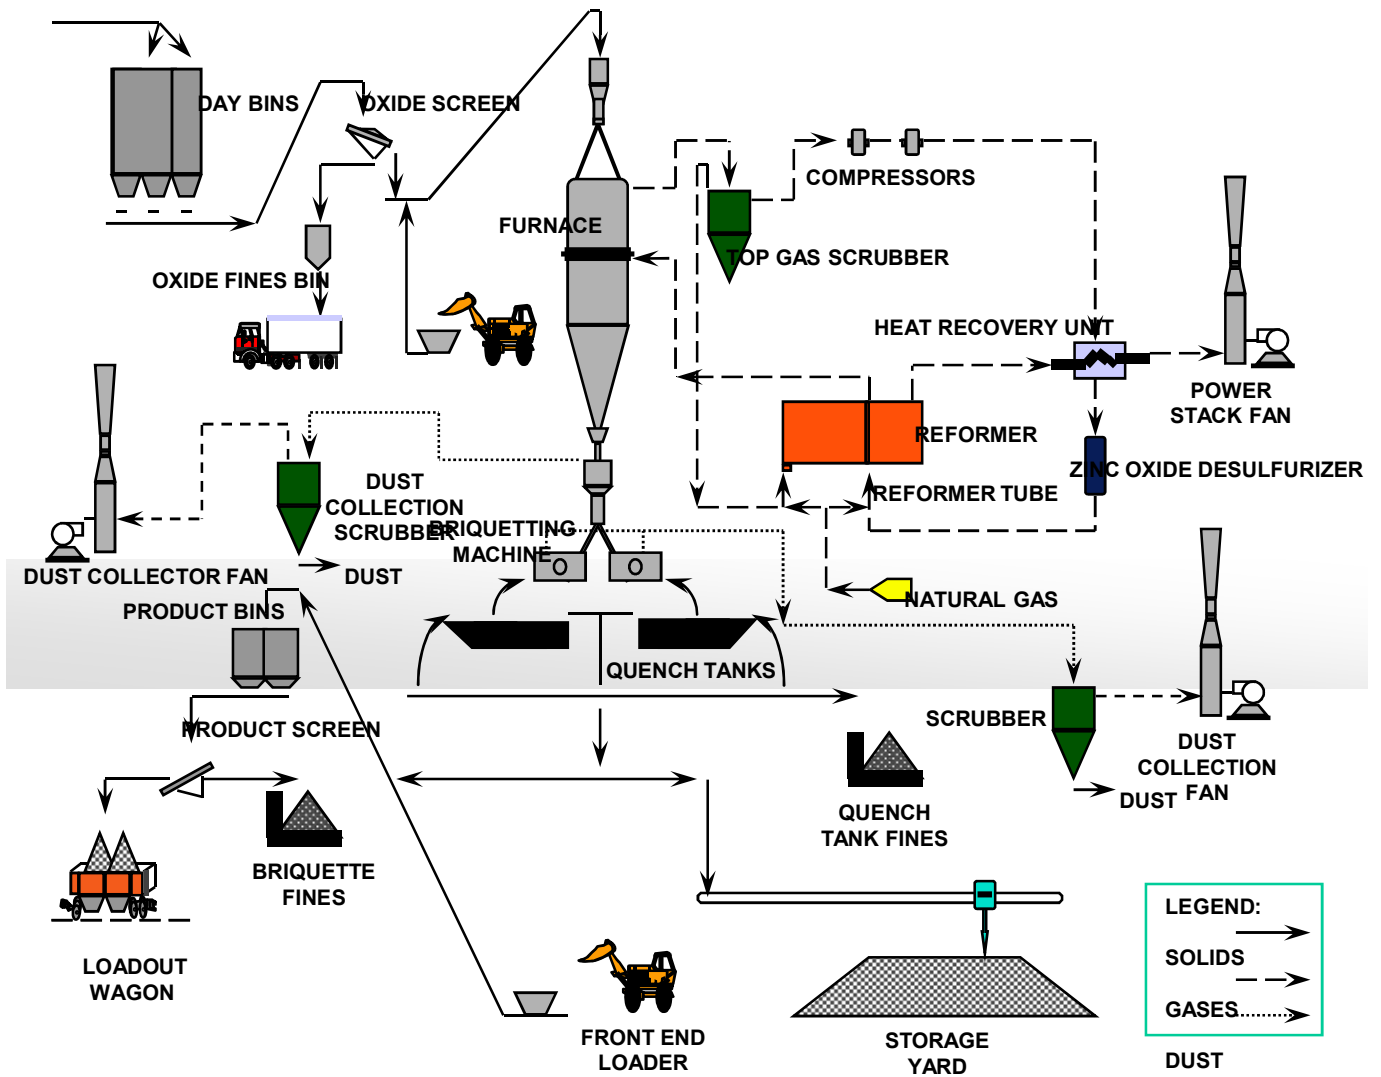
DAY BINS

OXIDE SCREEN

FURNACE

COMPRESSORS

TOP GAS SCRUBBER

OXIDE FINES BIN

HEAT RECOVERY UNIT

POWER STACK FAN

REFORMER

ZINC OXIDE DESULFURIZER

REFORMER TUBE

DUST COLLECTION SCRUBBER

BRIQUETTING MACHINE

DUST COLLECTOR FAN

DUST

PRODUCT BINS

NATURAL GAS

QUENCH TANKS

SCRUBBER

DUST COLLECTION FAN

DUST

PRODUCT SCREEN

QUENCH TANK FINES

BRIQUETTE FINES

LOADOUT WAGON

FRONT END LOADER

STORAGE YARD

LEGEND:

SOLIDS

GASES

DUST